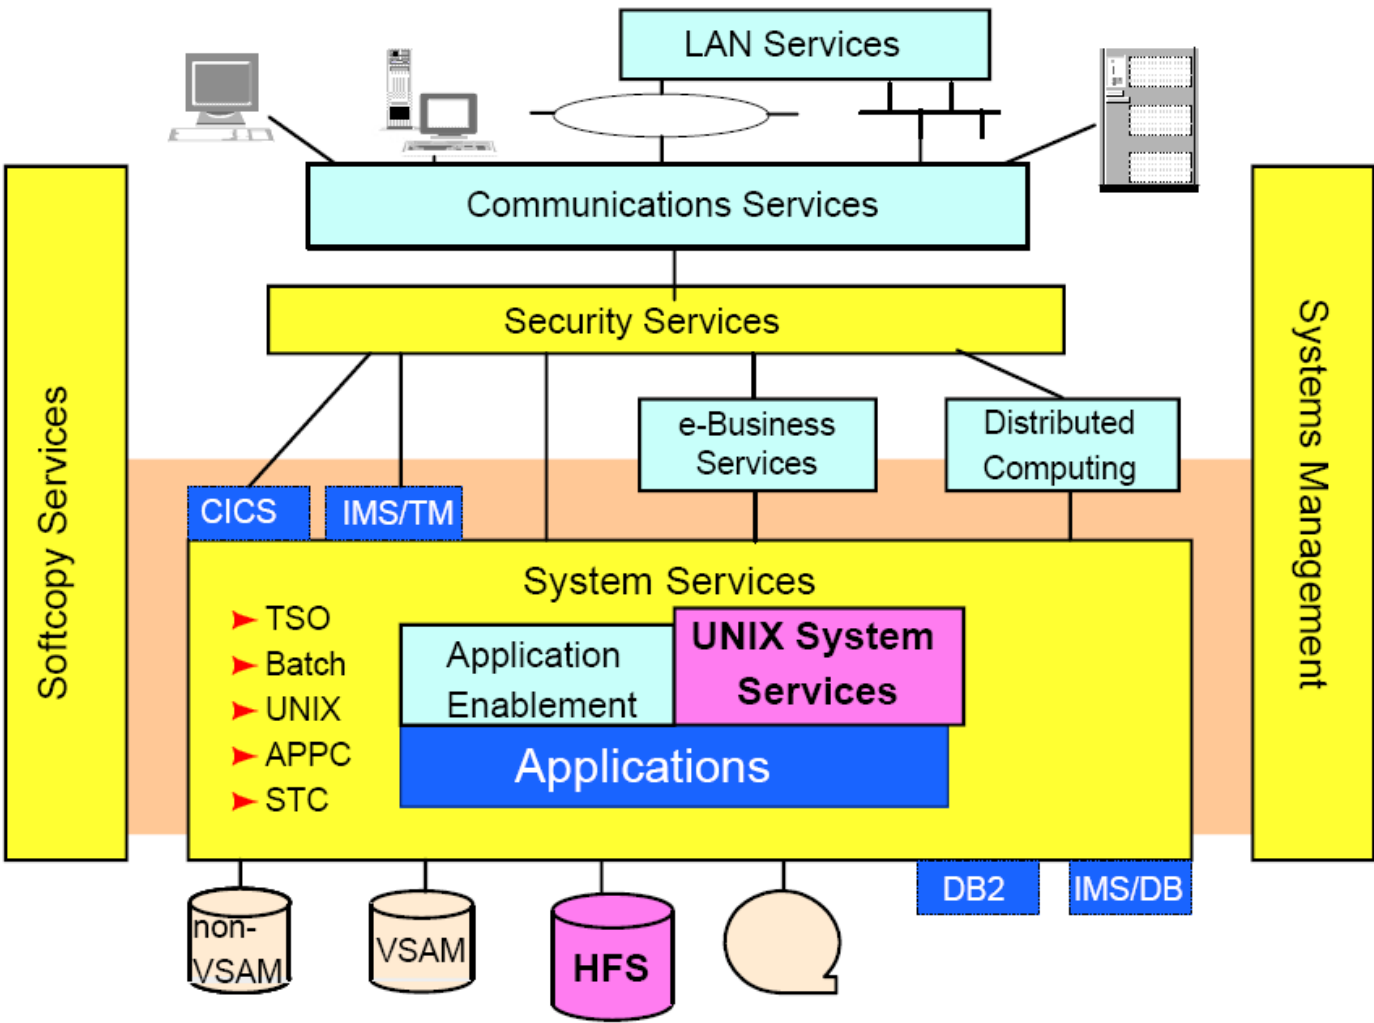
LAN Services

Communications Services

Security Services

Softcopy Services

Systems Management

e-Business Services

Distributed Computing

CICS

IMS/TM

System Services

TSO
Batch
UNIX
APPC
STC

Application Enablement

UNIX System Services

Applications

DB2

IMS/DB

non-VSAM

VSAM

HFS